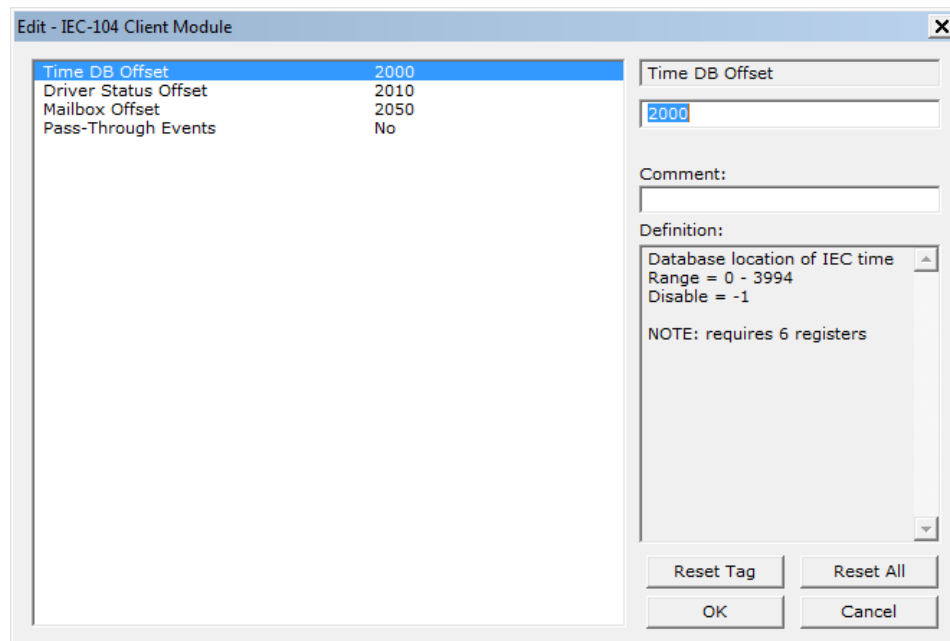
Edit - IEC-104 Client Module

| | |
|---|---|
| Time DB Offset | 2000 |
| Driver Status Offset | 2010 |
| Mailbox Offset | 2050 |
| Pass-Through Events | No |

Time DB Offset

2000

Comment:

Definition:

Database location of IEC time
Range = 0 - 3994
Disable = -1

NOTE: requires 6 registers

Reset Tag

Reset All

OK

Cancel